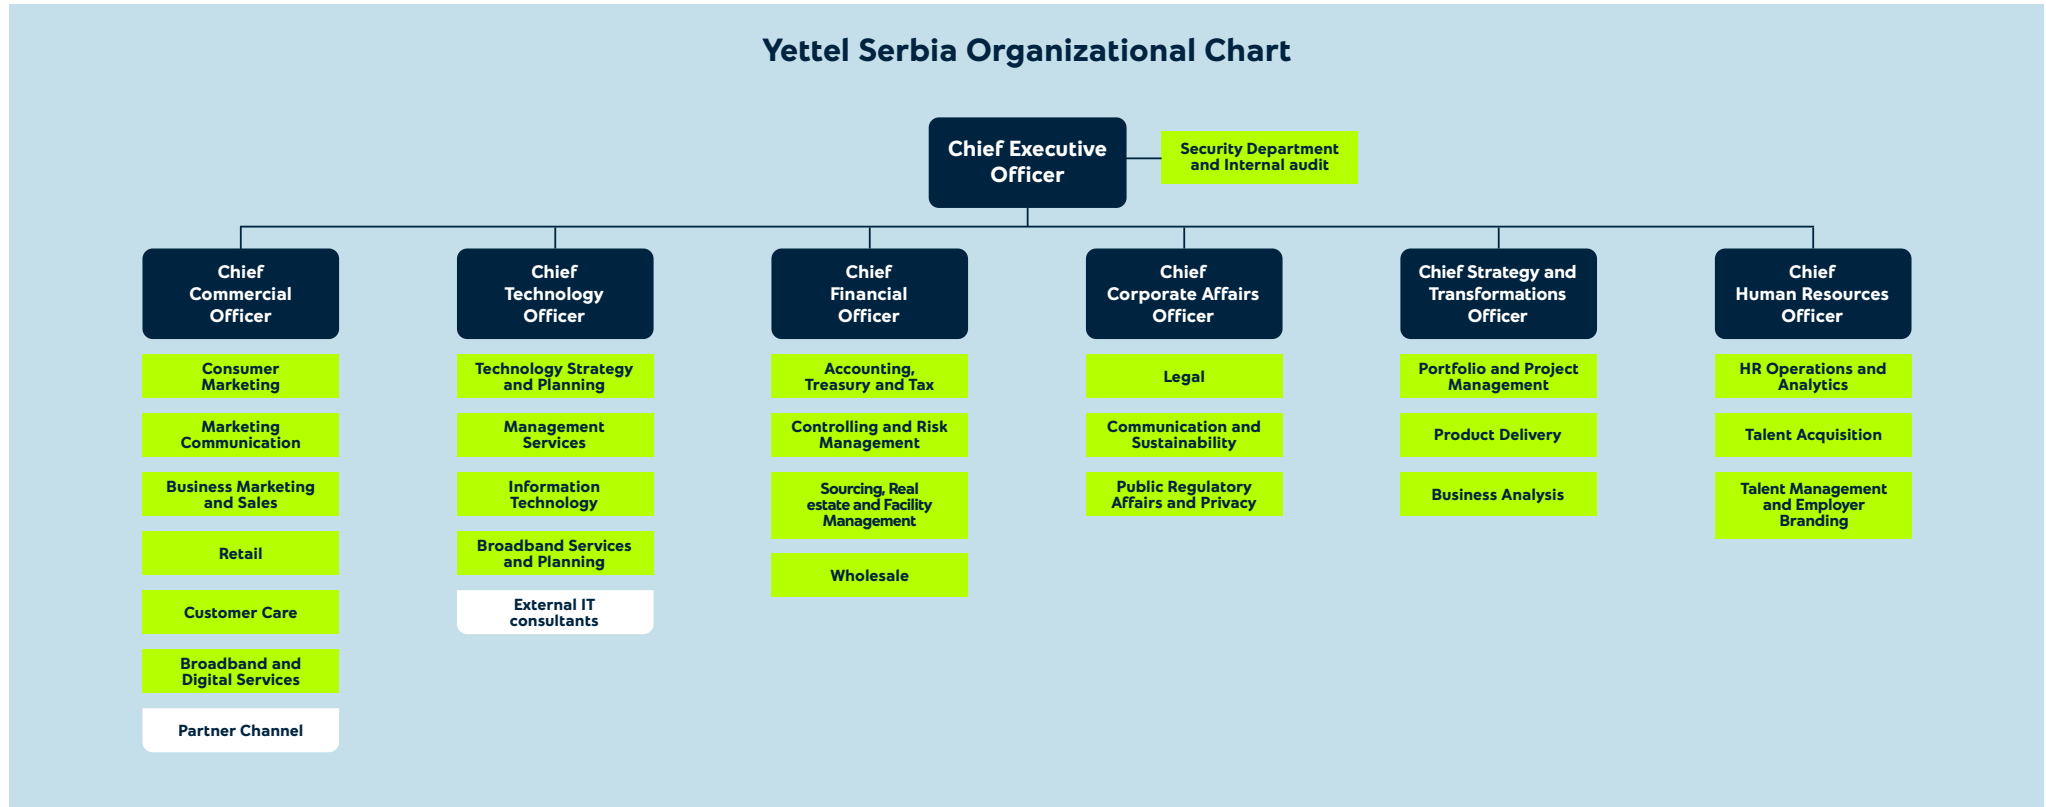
Yettel Serbia Organizational Chart

Chief Executive Officer

Security Department and Internal audit

Chief Commercial Officer

Consumer Marketing

Marketing Communication

Business Marketing and Sales

Retail

Customer Care

Broadband and Digital Services

Partner Channel

Chief Technology Officer

Technology Strategy and Planning

Management Services

Information Technology

Broadband Services and Planning

External IT consultants

Chief Financial Officer

Accounting, Treasury and Tax

Controlling and Risk Management

Sourcing, Real estate and Facility Management

Wholesale

Chief Corporate Affairs Officer

Legal

Communication and Sustainability

Public Regulatory Affairs and Privacy

Chief Strategy and Transformations Officer

Portfolio and Project Management

Product Delivery

Business Analysis

Chief Human Resources Officer

HR Operations and Analytics

Talent Acquisition

Talent Management and Employer Branding